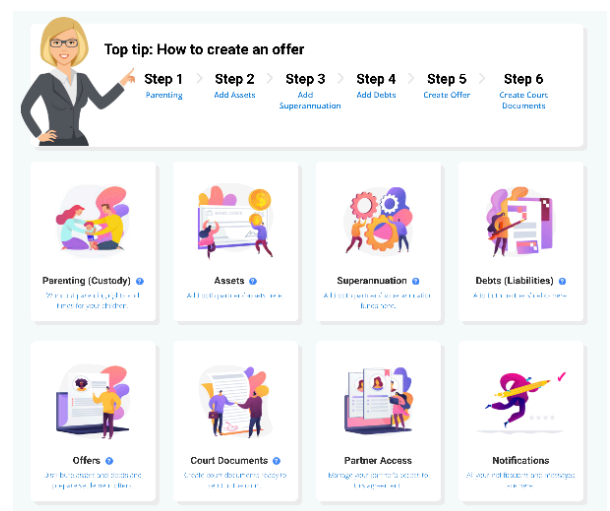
Top tip: How to create an offer

Step 1
Parenting

Step 2
Add Assets

Step 3
Add Superannuation

Step 4
Add Debts

Step 5
Create Offer

Step 6
Create Court Documents

Parenting (Custody)
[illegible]

Assets
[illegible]

Superannuation
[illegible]

Debts (Liabilities)
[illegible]

Offers
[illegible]

Court Documents
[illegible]

Partner Access
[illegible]

Notifications
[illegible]